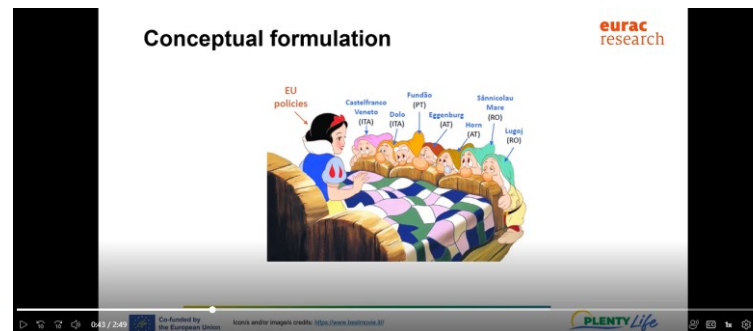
Conceptual formulation

eurac research

EU policies

Castelfranco Veneto (ITA)

Dolo (ITA)

Fundão (PT)

Eggenburg (AT)

Horn (AT)

Sânnicolau Mare (RO)

Lugoj (RO)

0:43 / 2:49

Co-funded by the European Union

Icons and/or images credits: https://www.bestmovie.it/

PLENTY Life